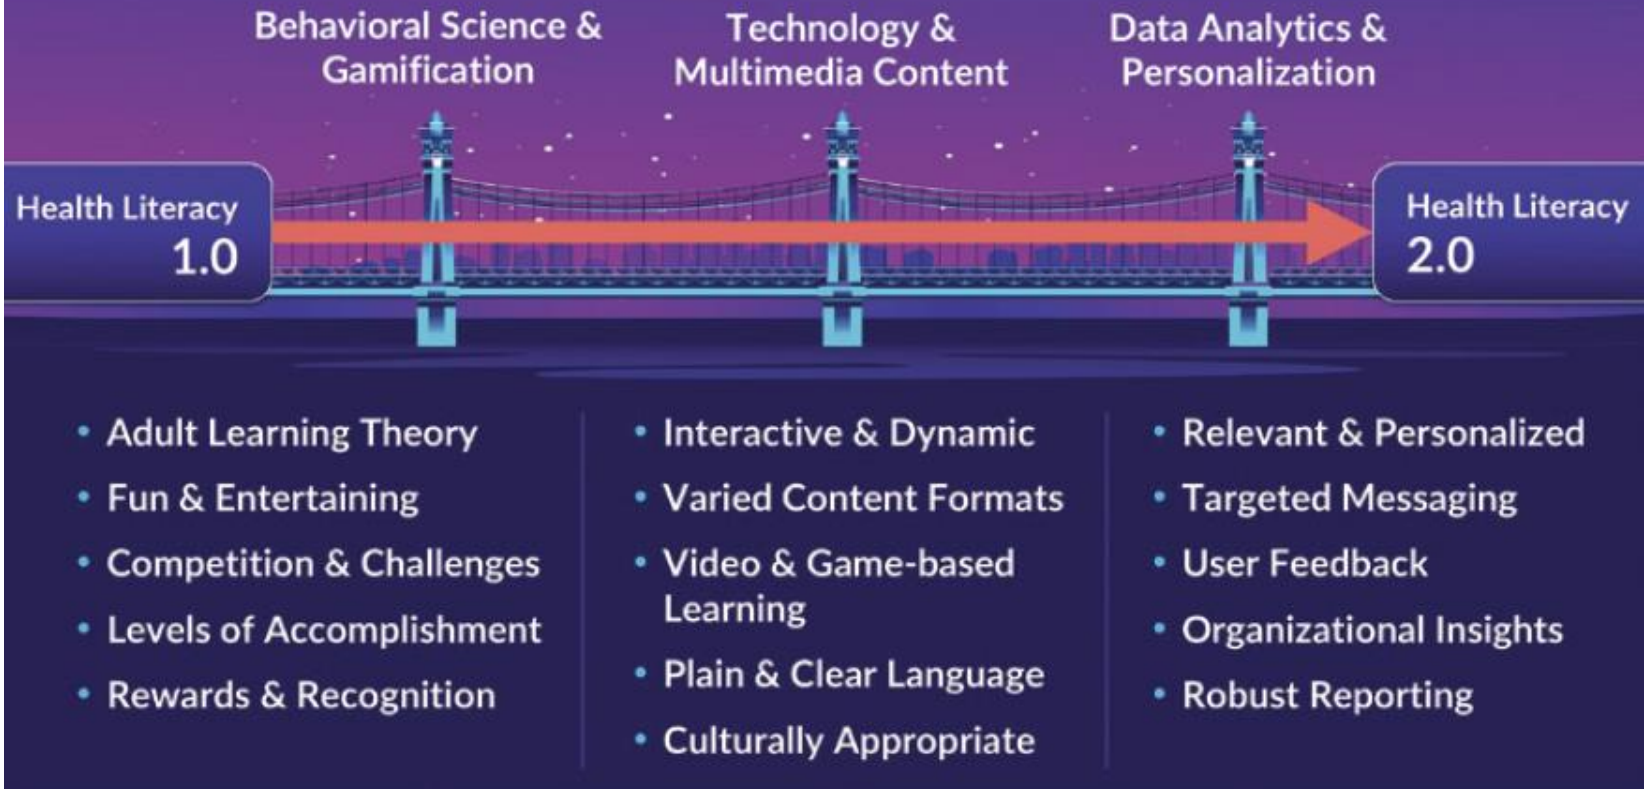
Behavioral Science & Gamification

Technology & Multimedia Content

Data Analytics & Personalization

Health Literacy 1.0

Health Literacy 2.0

• Adult Learning Theory
• Fun & Entertaining
• Competition & Challenges
• Levels of Accomplishment
• Rewards & Recognition

• Interactive & Dynamic
• Varied Content Formats
• Video & Game-based Learning
• Plain & Clear Language
• Culturally Appropriate

• Relevant & Personalized
• Targeted Messaging
• User Feedback
• Organizational Insights
• Robust Reporting